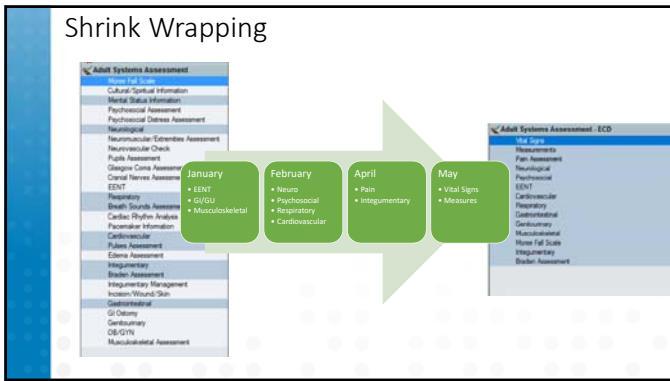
Shrink Wrapping

Adult Systems Assessment
Morse Fall Scale
Cultural/Spiritual Information
Mental Status Information
Psychosocial Assessment
Psychosocial Distress Assessment
Neurological
Neurovascular/Extremities Assessment
Neurovascular Check
Pupils Assessment
Glasgow Coma Assessment
Cranial Nerves Assessment
EENT
Respiratory
Breath Sounds Assessment
Cardiac Rhythm Analysis
Pacemaker Information
Cardiovascular
Pulses Assessment
Edema Assessment
Integumentary
Braden Assessment
Integumentary Management
Incision/Wound/Skin
Gastrointestinal
GI Ostomy
Genitourinary
OB/GYN
Musculoskeletal Assessment

January
• EENT
• GI/GU
• Musculoskeletal

February
• Neuro
• Psychosocial
• Respiratory
• Cardiovascular

April
• Pain
• Integumentary

May
• Vital Signs
• Measures

Adult Systems Assessment - ECD
Vital Signs
Measurements
Pain Assessment
Neurological
Psychosocial
EENT
Cardiovascular
Respiratory
Gastrointestinal
Genitourinary
Musculoskeletal
Morse Fall Scale
Integumentary
Braden Assessment